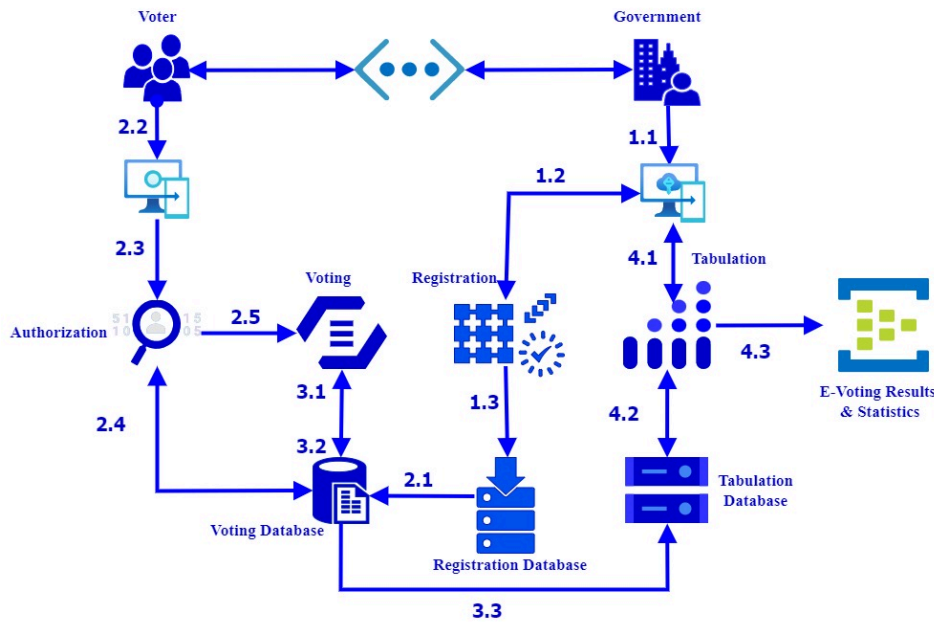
Voter

Government

2.2

1.1

1.2

2.3

4.1

Tabulation

Registration

Voting

Authorization

2.5

4.3

E-Voting Results & Statistics

3.1

1.3

2.4

4.2

3.2

2.1

Tabulation Database

Voting Database

Registration Database

3.3